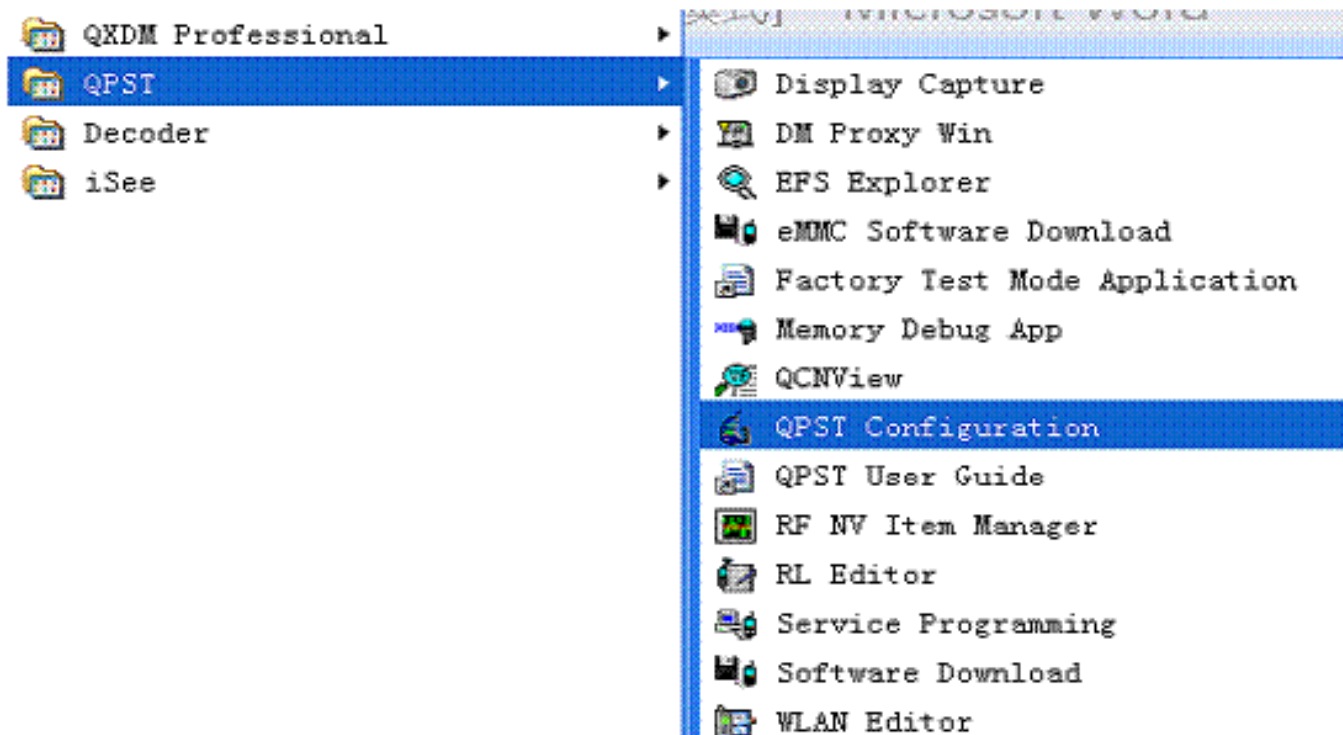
QXDM Professional
QPST
Decoder
iSee

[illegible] Microsoft Word

Display Capture
DM Proxy Win
EFS Explorer
eMMC Software Download
Factory Test Mode Application
Memory Debug App
QCNView
QPST Configuration
QPST User Guide
RF NV Item Manager
RL Editor
Service Programming
Software Download
WLAN Editor